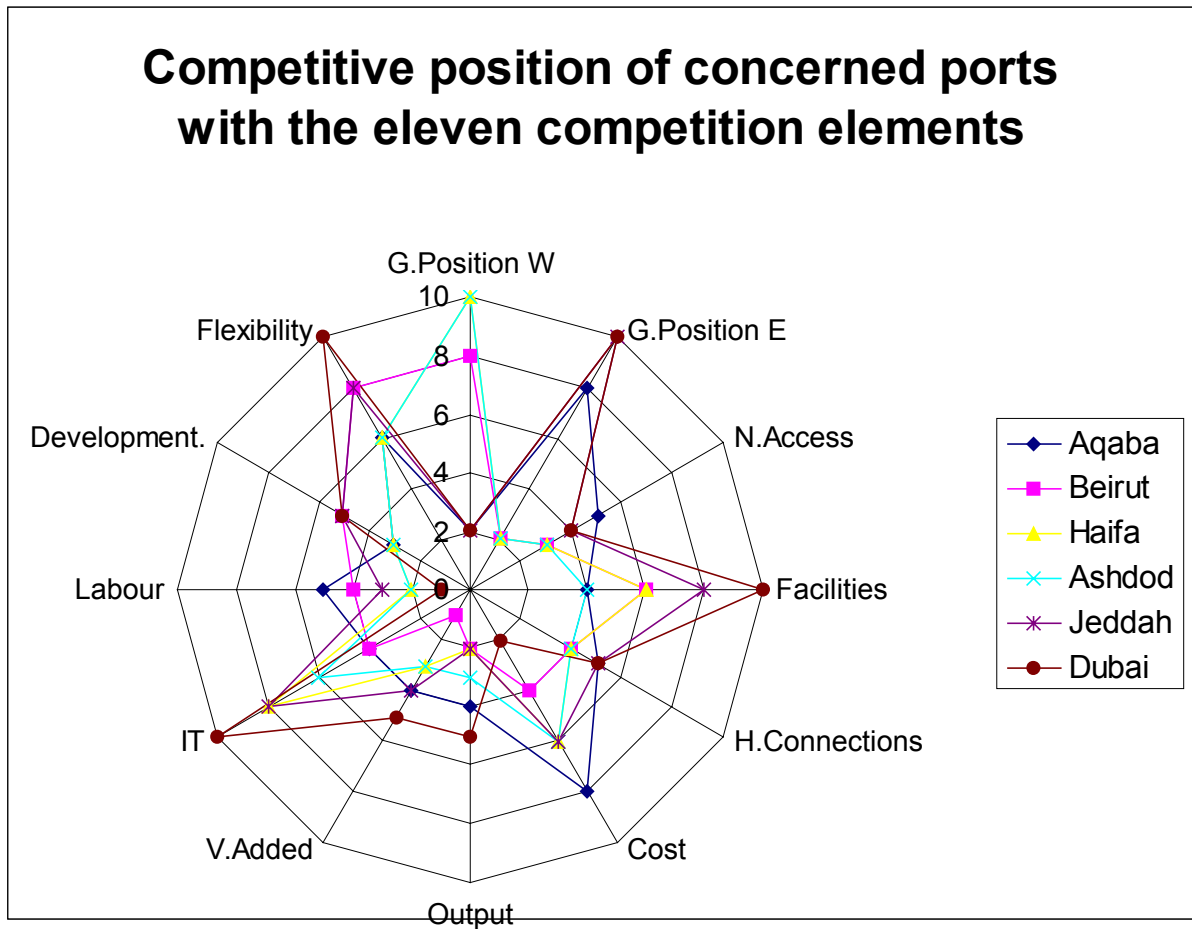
Competitive position of concerned ports with the eleven competition elements

G.Position W
10
8
6
4
2
0
G.Position E
N.Access
Facilities
H.Connections
Cost
Output
V.Added
IT
Labour
Development.
Flexibility

Aqaba
Beirut
Haifa
Ashdod
Jeddah
Dubai